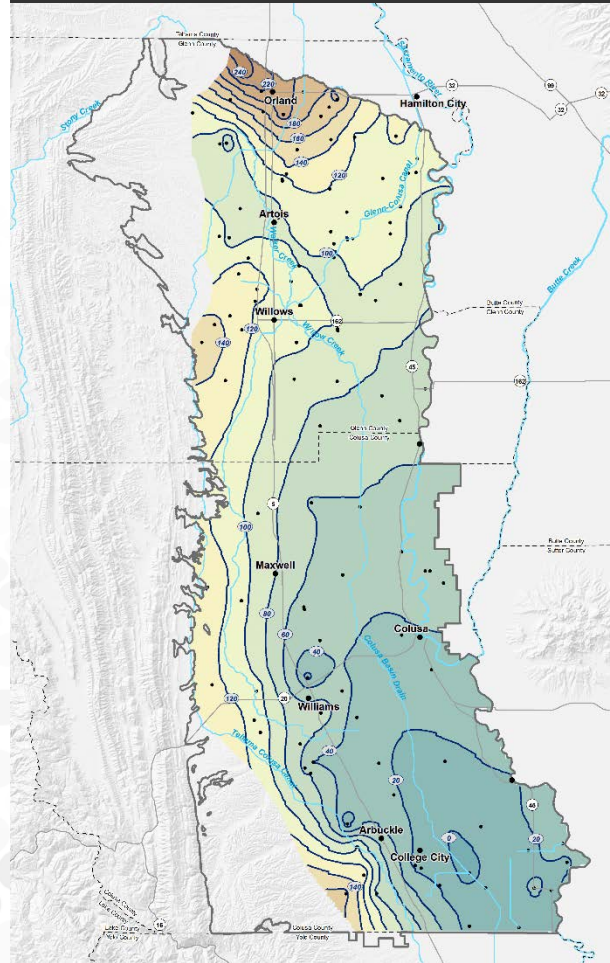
Tehama County
Glenn County
Stony Creek
Sacramento River
32
99
32
240
220
Orland
Hamilton City
200
180
160
140
120
Glenn-Colusa Canal
Artois
Willow Creek
100
Butte Creek
Butte County
Glenn County
Willows
162
120
140
Wilson Creek
45
162
Glenn County
Colusa County
5
100
Butte County
Sutter County
Maxwell
80
60
Colusa
40
Colusa Basin Drain
120
20
Williams
40
Tehama-Colusa Canal
20
Arbuckle
0
45
20
College City
140
Colusa County
Lake County
Lake County
Yolo County
16
Colusa County
Yolo County